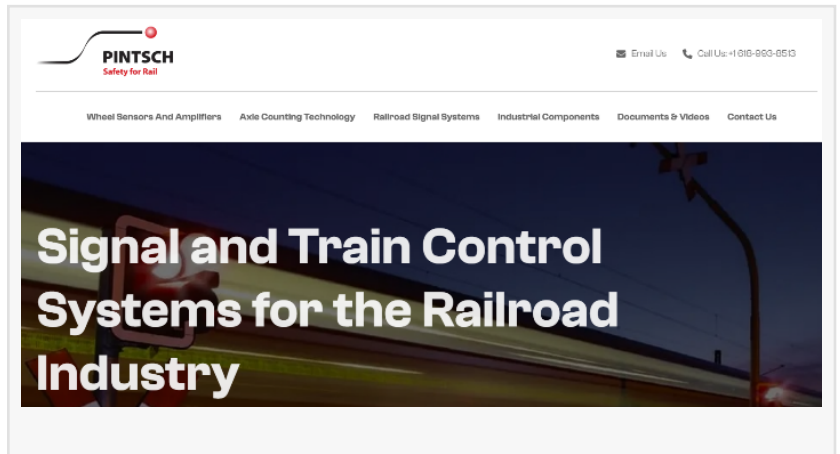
PINTSCH
Safety for Rail

Email Us Call Us: +1 616-993-8513

Wheel Sensors And Amplifiers Axle Counting Technology Railroad Signal Systems Industrial Components Documents & Videos Contact Us

Signal and Train Control Systems for the Railroad Industry